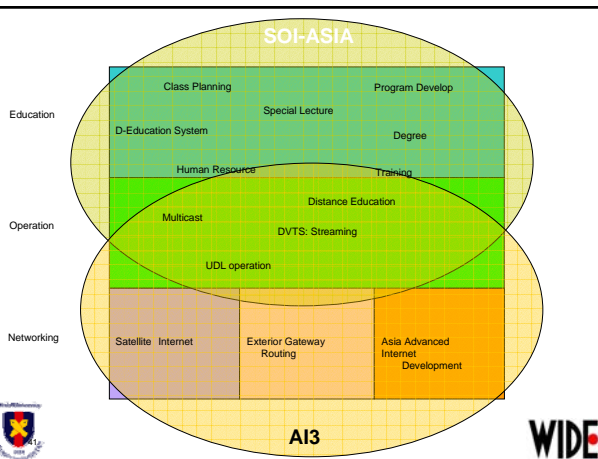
SOI-ASIA

Education

Class Planning

Program Develop

Special Lecture

D-Education System

Degree

Human Resource

Training

Operation

Distance Education

Multicast

DVTS: Streaming

UDL operation

Networking

Satellite Internet

Exterior Gateway Routing

Asia Advanced Internet Development

41

AI3

WIDE